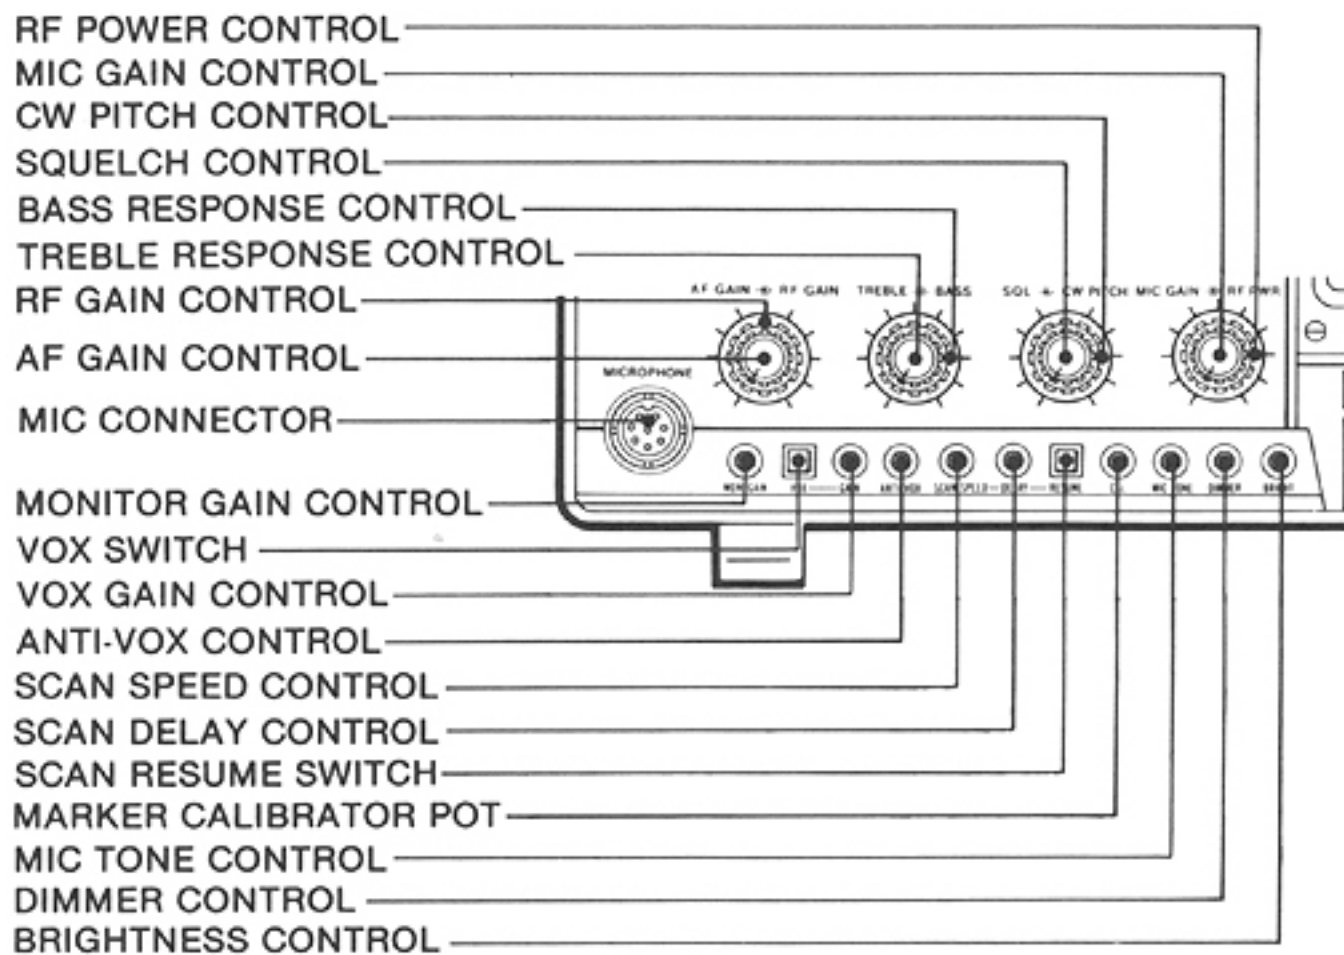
RF POWER CONTROL
MIC GAIN CONTROL
CW PITCH CONTROL
SQUELCH CONTROL
BASS RESPONSE CONTROL
TREBLE RESPONSE CONTROL
RF GAIN CONTROL
AF GAIN CONTROL
MIC CONNECTOR
MONITOR GAIN CONTROL
VOX SWITCH
VOX GAIN CONTROL
ANTI-VOX CONTROL
SCAN SPEED CONTROL
SCAN DELAY CONTROL
SCAN RESUME SWITCH
MARKER CALIBRATOR POT
MIC TONE CONTROL
DIMMER CONTROL
BRIGHTNESS CONTROL

AF GAIN RF GAIN
TREBLE BASS
SQL CW PITCH
MIC GAIN RF PWR
MICROPHONE
MONI GAIN
VOX
GAIN
ANTI VOX
SCAN SPEED
DELAY
RESUME
CAL
MIC TONE
DIMMER
BRIGHT